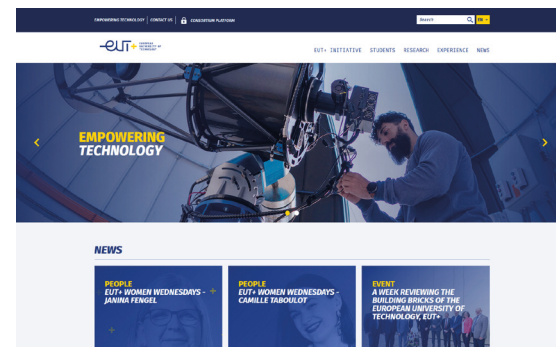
EMPOWERING TECHNOLOGY | CONTACT US | CONSORTIUM PLATFORM

Search

EN

EUT+ EUROPEAN UNIVERSITY OF TECHNOLOGY

EUT+ INITIATIVE STUDENTS RESEARCH EXPERIENCE NEWS

EMPOWERING TECHNOLOGY

NEWS

PEOPLE
EUT+ WOMEN WEDNESDAYS - JANINA FENGEL

PEOPLE
EUT+ WOMEN WEDNESDAYS - CAMILLE TABOULOT

EVENT
A WEEK REVIEWING THE BUILDING BRICKS OF THE EUROPEAN UNIVERSITY OF TECHNOLOGY, EUT+